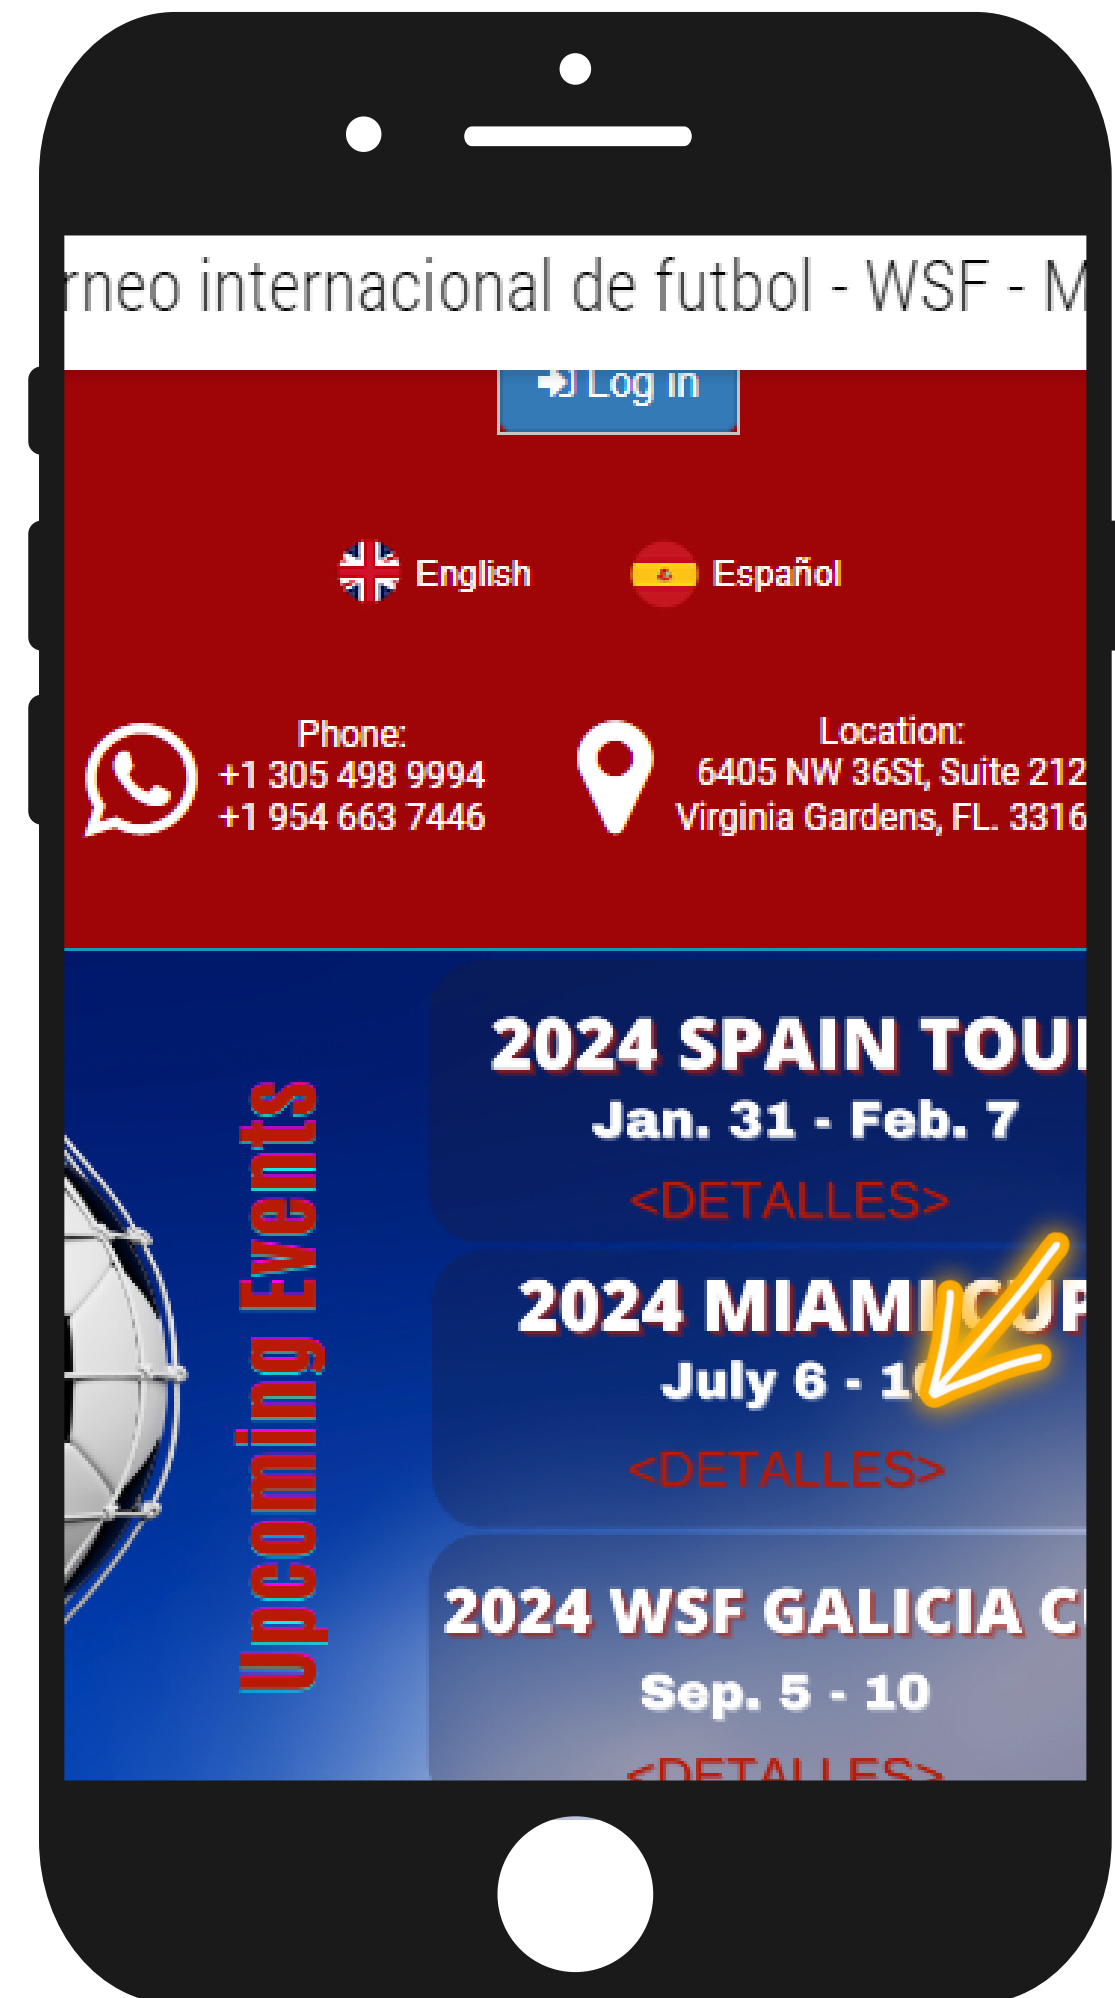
rneo internacional de futbol - WSF - M

Log in

English

Español

Phone:
+1 305 498 9994
+1 954 663 7446

Location:
6405 NW 36St, Suite 212
Virginia Gardens, FL. 3316

Upcoming Events

2024 SPAIN TOU
Jan. 31 - Feb. 7
<DETALLES>

2024 MIAMI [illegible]
July 6 - 1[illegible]
<DETALLES>

2024 WSF GALICIA C
Sep. 5 - 10
<DETALLES>